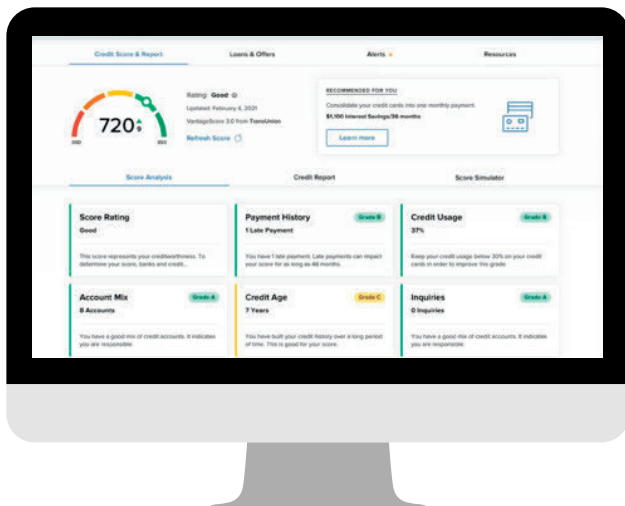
Credit Score & Report
Loans & Offers
Alerts
Resources

720

Rating: Good
Updated: February 6, 2021
VantageScore 3.0 from TransUnion
Refresh Score

RECOMMENDED FOR YOU
Consolidate your credit cards into one monthly payment.
$1,100 Interest Savings/36 months
Learn more

Score Analysis
Credit Report
Score Simulator

Score Rating
Good
This score represents your creditworthiness. To determine your score, banks and credit...

Payment History
Grade B
1 Late Payment
You have 1 late payment. Late payments can impact your score for as long as 48 months.

Credit Usage
Grade B
37%
Keep your credit usage below 30% on your credit cards in order to improve this grade.

Account Mix
Grade A
8 Accounts
You have a good mix of credit accounts. It indicates you are responsible.

Credit Age
Grade C
7 Years
You have built your credit history over a long period of time. This is good for your score.

Inquiries
Grade A
0 Inquiries
You have a good mix of credit accounts. It indicates you are responsible.